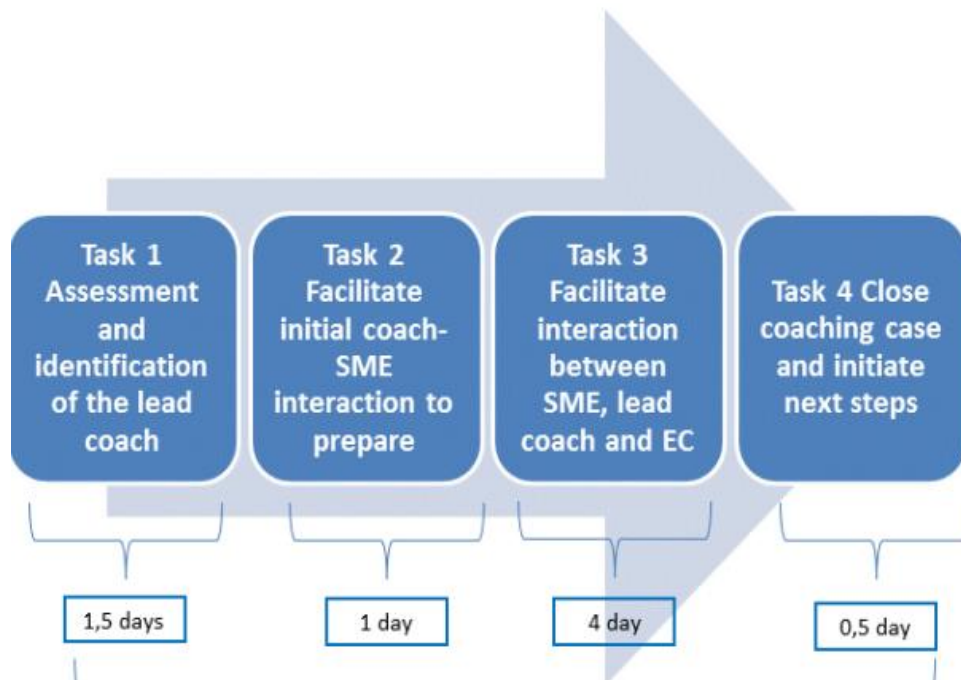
Task 1 Assessment and identification of the lead coach

Task 2 Facilitate initial coach-SME interaction to prepare

Task 3 Facilitate interaction between SME, lead coach and EC

Task 4 Close coaching case and initiate next steps

1,5 days

1 day

4 day

0,5 day